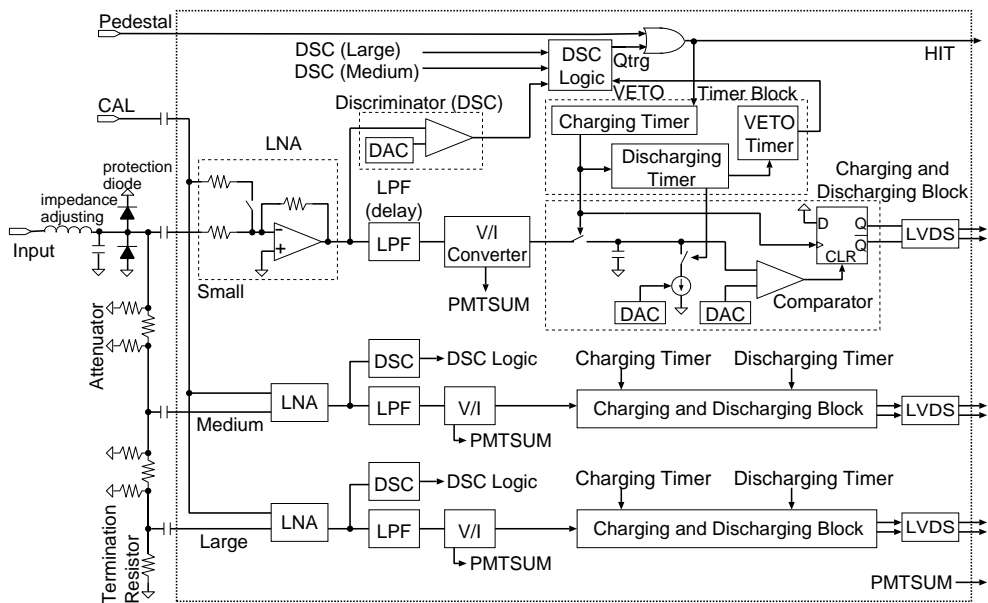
Pedestal
DSC (Large)
DSC (Medium)
DSC Logic
Qtrg
HIT
CAL
Discriminator (DSC)
VETO
Timer Block
DAC
Charging Timer
VETO Timer
LNA
Discharging Timer
protection diode
Charging and Discharging Block
impedance adjusting
LPF (delay)
Input
LPF
V/I Converter
D
Q
$\bar{Q}$
CLR
LVDS
Small
PMTSUM
DAC
DAC
Comparator
Attenuator
DSC
DSC Logic
Charging Timer
Discharging Timer
LNA
LPF
V/I
Charging and Discharging Block
LVDS
Medium
PMTSUM
DSC
DSC Logic
Charging Timer
Discharging Timer
LNA
LPF
V/I
Charging and Discharging Block
LVDS
Large
PMTSUM
Termination Resistor
PMTSUM